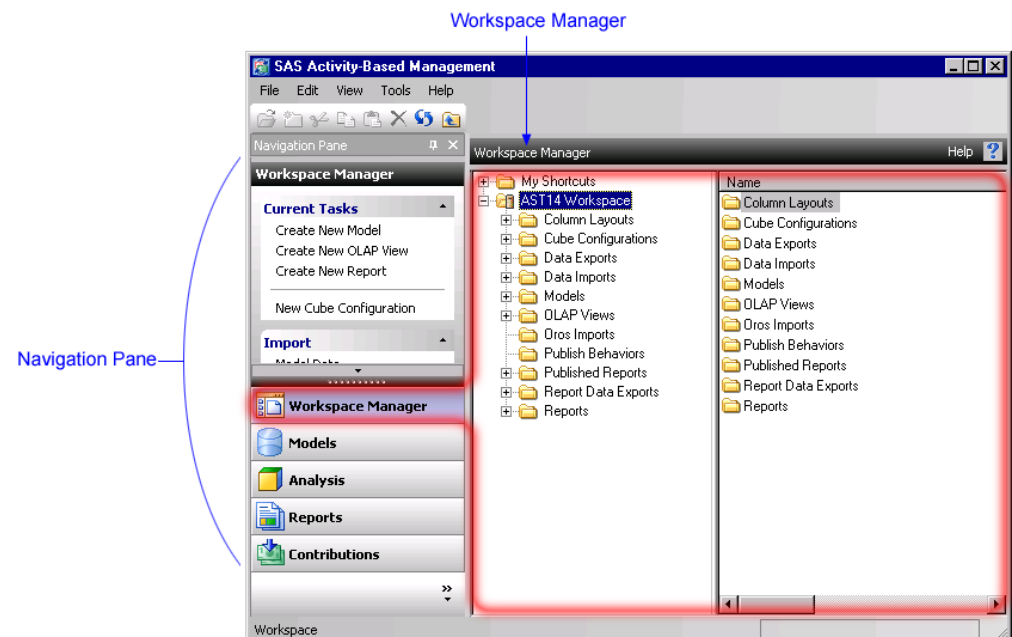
Workspace Manager

SAS Activity-Based Management

File Edit View Tools Help

Navigation Pane

Workspace Manager

Current Tasks

Create New Model

Create New OLAP View

Create New Report

New Cube Configuration

Import

Model Data

Workspace Manager

Models

Analysis

Reports

Contributions

Navigation Pane

Workspace Manager

Help

My Shortcuts

AST14 Workspace

Column Layouts

Cube Configurations

Data Exports

Data Imports

Models

OLAP Views

Oros Imports

Publish Behaviors

Published Reports

Report Data Exports

Reports

Name

Column Layouts

Cube Configurations

Data Exports

Data Imports

Models

OLAP Views

Oros Imports

Publish Behaviors

Published Reports

Report Data Exports

Reports

Workspace